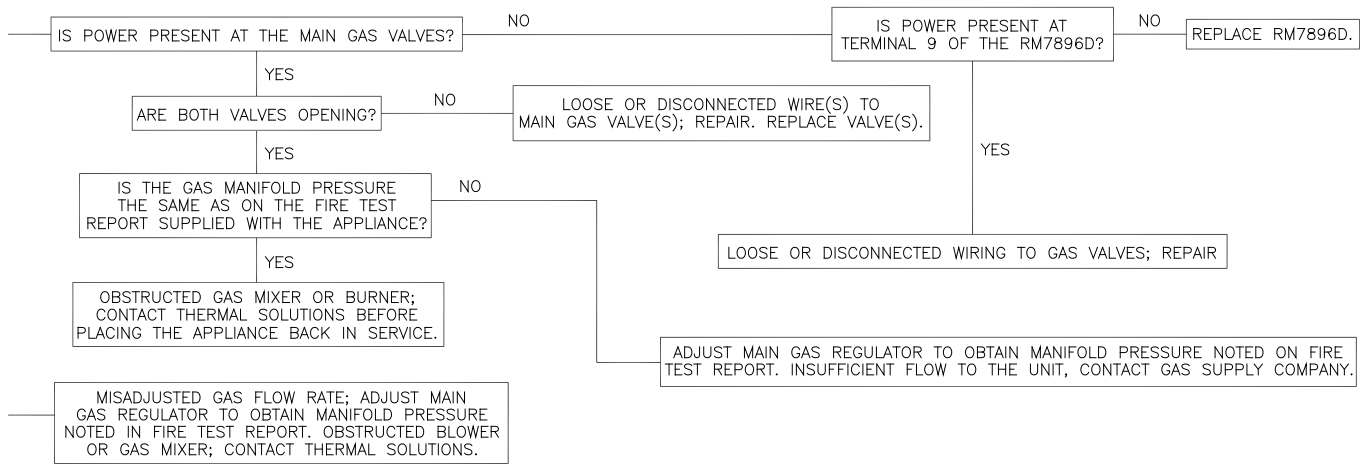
IS POWER PRESENT AT THE MAIN GAS VALVES?

NO

IS POWER PRESENT AT TERMINAL 9 OF THE RM7896D?

NO

REPLACE RM7896D.

YES

ARE BOTH VALVES OPENING?

NO

LOOSE OR DISCONNECTED WIRE(S) TO MAIN GAS VALVE(S); REPAIR. REPLACE VALVE(S).

YES

YES

IS THE GAS MANIFOLD PRESSURE THE SAME AS ON THE FIRE TEST REPORT SUPPLIED WITH THE APPLIANCE?

NO

LOOSE OR DISCONNECTED WIRING TO GAS VALVES; REPAIR

YES

OBSTRUCTED GAS MIXER OR BURNER; CONTACT THERMAL SOLUTIONS BEFORE PLACING THE APPLIANCE BACK IN SERVICE.

ADJUST MAIN GAS REGULATOR TO OBTAIN MANIFOLD PRESSURE NOTED ON FIRE TEST REPORT. INSUFFICIENT FLOW TO THE UNIT, CONTACT GAS SUPPLY COMPANY.

MISADJUSTED GAS FLOW RATE; ADJUST MAIN GAS REGULATOR TO OBTAIN MANIFOLD PRESSURE NOTED IN FIRE TEST REPORT. OBSTRUCTED BLOWER OR GAS MIXER; CONTACT THERMAL SOLUTIONS.